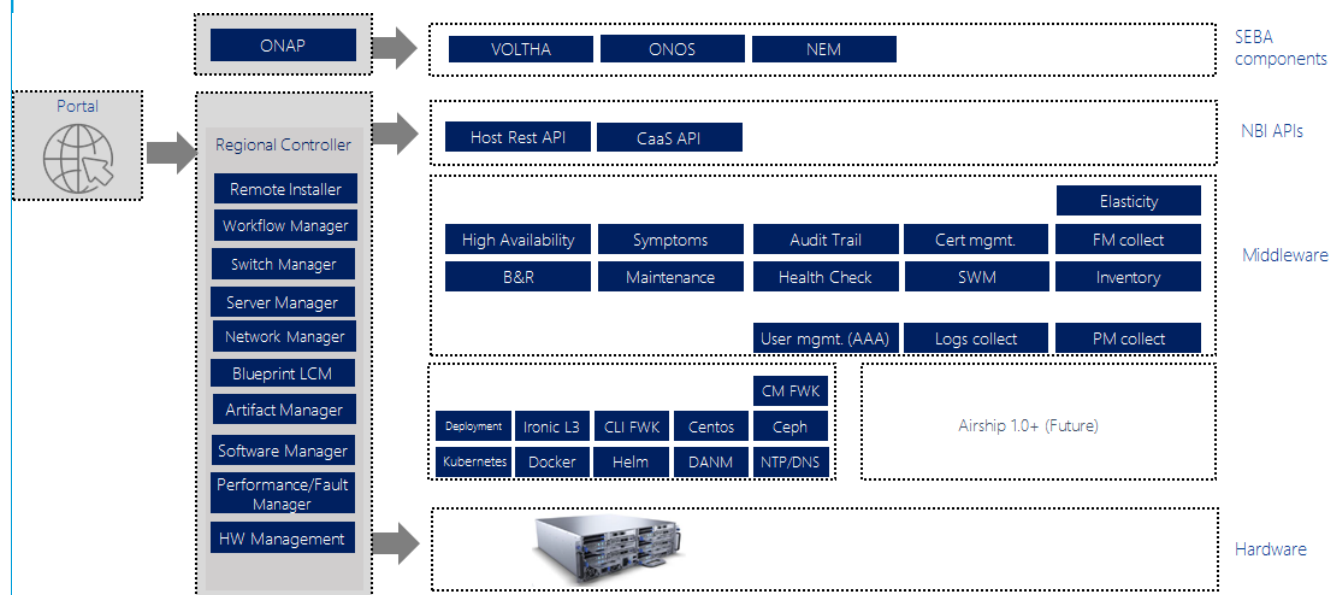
ONAP

VOLTHA ONOS NEM

SEBA components

Portal

Regional Controller

Remote Installer
Workflow Manager
Switch Manager
Server Manager
Network Manager
Blueprint LCM
Artifact Manager
Software Manager
Performance/Fault Manager
HW Management

Host Rest API CaaS API

NBI APIs

Elasticity

High Availability Symptoms Audit Trail Cert mgmt. FM collect

B&R Maintenance Health Check SWM Inventory

User mgmt. (AAA) Logs collect PM collect

Middleware

CM FWK

Deployment Ironic L3 CLI FWK Centos Ceph

Kubernetes Docker Helm DANM NTP/DNS

Airship 1.0+ (Future)

Hardware